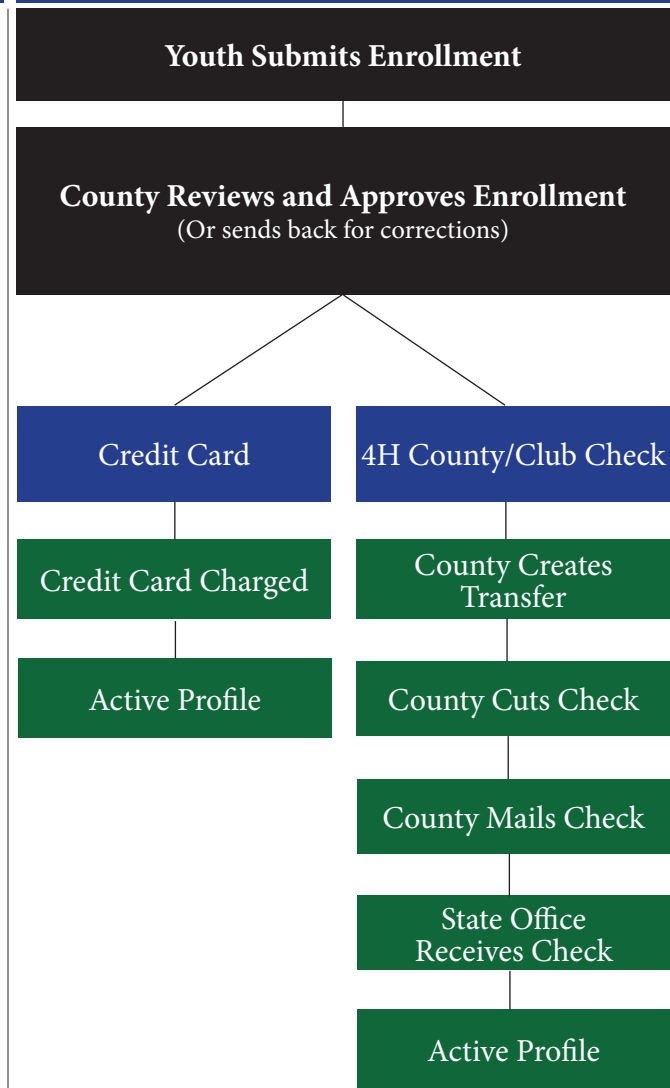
Youth Submits Enrollment

County Reviews and Approves Enrollment
(Or sends back for corrections)

Credit Card

Credit Card Charged

Active Profile

4H County/Club Check

County Creates Transfer

County Cuts Check

County Mails Check

State Office Receives Check

Active Profile